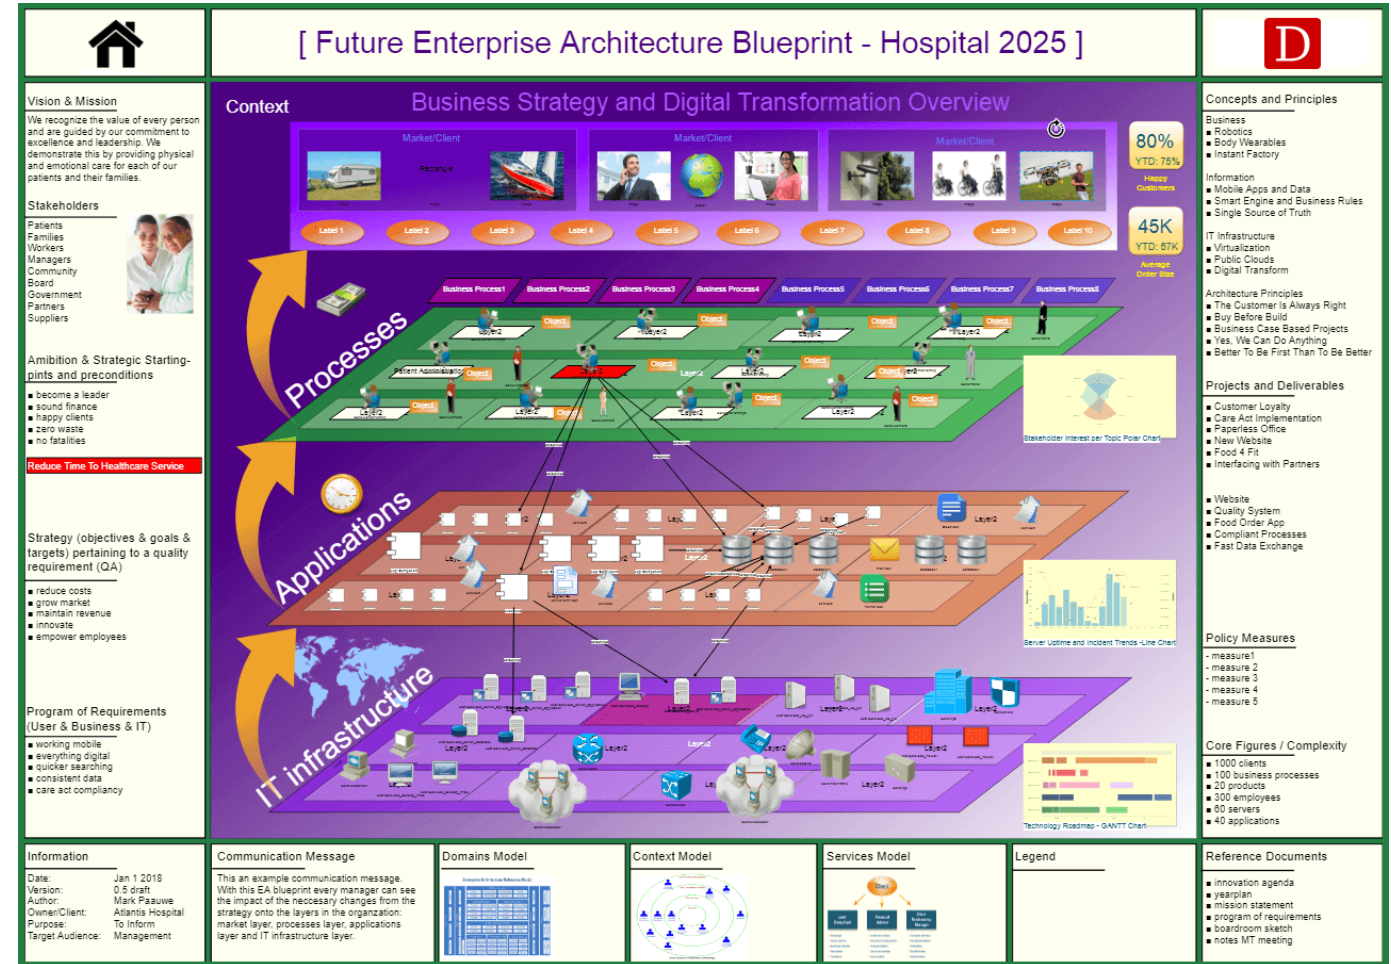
[ Future Enterprise Architecture Blueprint - Hospital 2025 ]

D

Vision & Mission

We recognize the value of every person and are guided by our commitment to excellence and leadership. We demonstrate this by providing physical and emotional care for each of our patients and their families.

Stakeholders

Patients
Families
Workers
Managers
Community
Board
Government
Partners
Suppliers

Amibition & Strategic Starting-pints and preconditions

- become a leader
- sound finance
- happy clients
- zero waste
- no fatalities

Reduce Time To Healthcare Service

Strategy (objectives & goals & targets) pertaining to a quality requirement (QA)

- reduce costs
- grow market
- maintain revenue
- innovate
- empower employees

Program of Requirements (User & Business & IT)

- working mobile
- everything digital
- quicker searching
- consistent data
- care act compliancy

Context

Business Strategy and Digital Transformation Overview

Market/Client
Market/Client
Market/Client

Rectangle

Label 1
Label 2
Label 3
Label 4
Label 5
Label 6
Label 7
Label 8
Label 9
Label 10

80%
YTD: 75%
Happy Customers

45K
YTD: 67K
Average Order Size

Business Process1
Business Process2
Business Process3
Business Process4
Business Process5
Business Process6
Business Process7
Business Process8

Processes

Patient Administration
Object
Layer2

Stakeholder Interest per Topic Polar Chart

Applications

Layer2

Server Uptime and Incident Trends -Line Chart

IT infrastructure

Layer2

Technology Roadmap - GANTT Chart

Concepts and Principles

Business
- Robotics
- Body Wearables
- Instant Factory

Information
- Mobile Apps and Data
- Smart Engine and Business Rules
- Single Source of Truth

IT Infrastructure
- Virtualization
- Public Clouds
- Digital Transform

Architecture Principles
- The Customer Is Always Right
- Buy Before Build
- Business Case Based Projects
- Yes, We Can Do Anything
- Better To Be First Than To Be Better

Projects and Deliverables

- Customer Loyalty
- Care Act Implementation
- Paperless Office
- New Website
- Food 4 Fit
- Interfacing with Partners

- Website
- Quality System
- Food Order App
- Compliant Processes
- Fast Data Exchange

Policy Measures

- measure1
- measure 2
- measure 3
- measure 4
- measure 5

Core Figures / Complexity

- 1000 clients
- 100 business processes
- 20 products
- 300 employees
- 60 servers
- 40 applications

Information

Date: Jan 1 2018
Version: 0.5 draft
Author: Mark Paauwe
Owner/Client: Atlantis Hospital
Purpose: To Inform
Target Audience: Management

Communication Message

This an example communication message. With this EA blueprint every manager can see the impact of the neccesary changes from the strategy onto the layers in the organzation: market layer, processes layer, applications layer and IT infrastructure layer.

Domains Model

Context Model

Services Model

Legend

Reference Documents

- innovation agenda
- yearplan
- mission statement
- program of requirements
- boardroom sketch
- notes MT meeting